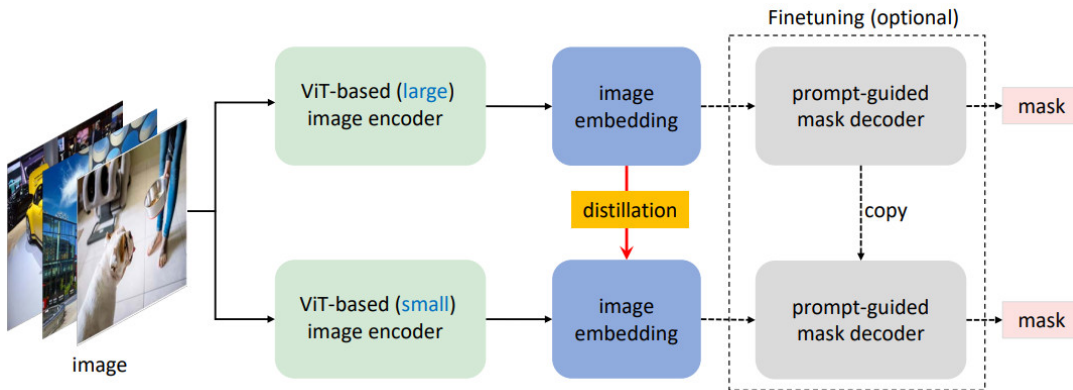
Finetuning (optional)

ViT-based (large) image encoder

image embedding

prompt-guided mask decoder

mask

distillation

copy

ViT-based (small) image encoder

image embedding

prompt-guided mask decoder

mask

image